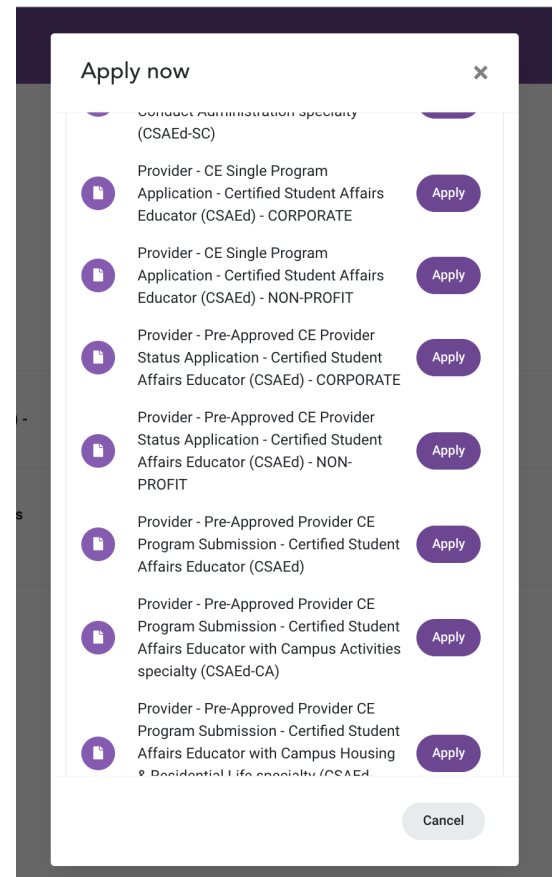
Apply now

×

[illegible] (CSAEd-SC)

Provider - CE Single Program Application - Certified Student Affairs Educator (CSAEd) - CORPORATE

Apply

Provider - CE Single Program Application - Certified Student Affairs Educator (CSAEd) - NON-PROFIT

Apply

Provider - Pre-Approved CE Provider Status Application - Certified Student Affairs Educator (CSAEd) - CORPORATE

Apply

Provider - Pre-Approved CE Provider Status Application - Certified Student Affairs Educator (CSAEd) - NON-PROFIT

Apply

Provider - Pre-Approved Provider CE Program Submission - Certified Student Affairs Educator (CSAEd)

Apply

Provider - Pre-Approved Provider CE Program Submission - Certified Student Affairs Educator with Campus Activities specialty (CSAEd-CA)

Apply

Provider - Pre-Approved Provider CE Program Submission - Certified Student Affairs Educator with Campus Housing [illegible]

Apply

Cancel